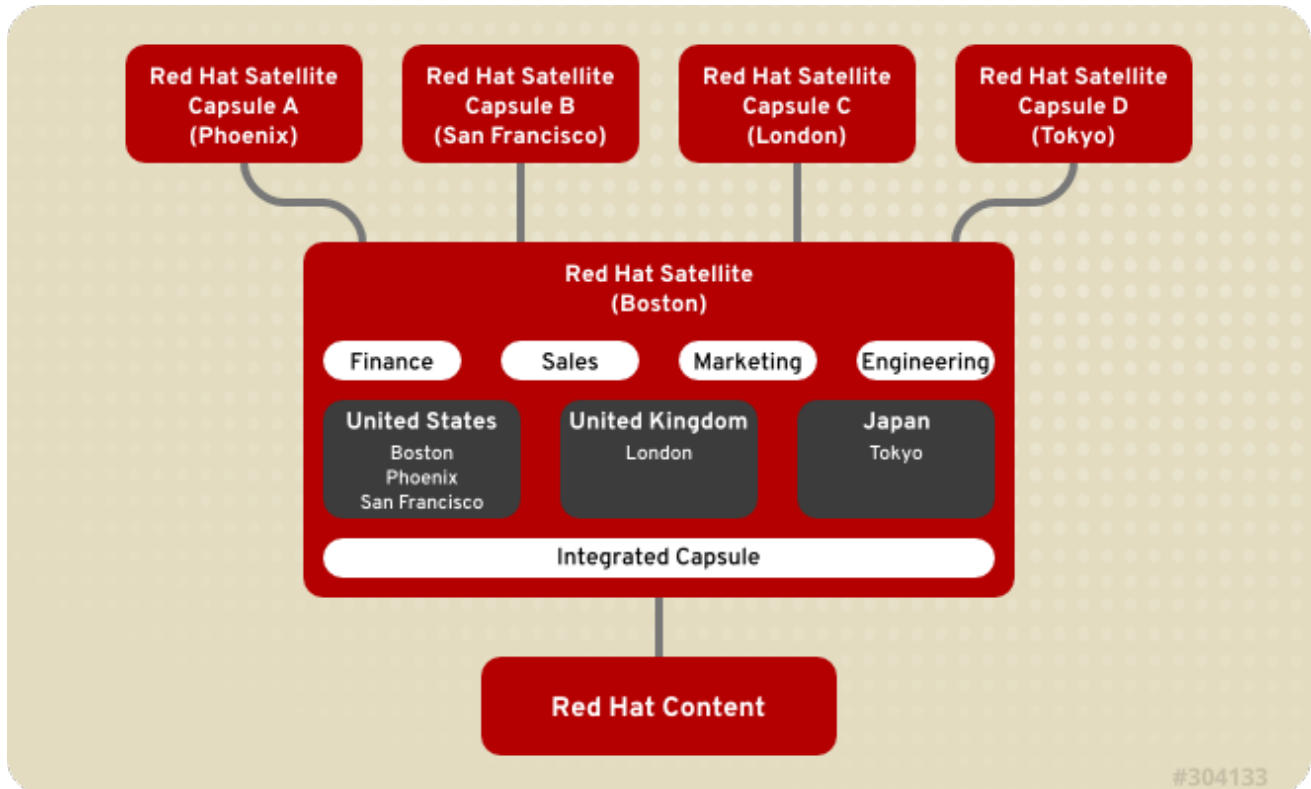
Red Hat Satellite Capsule A (Phoenix)

Red Hat Satellite Capsule B (San Francisco)

Red Hat Satellite Capsule C (London)

Red Hat Satellite Capsule D (Tokyo)

Red Hat Satellite (Boston)

Finance

Sales

Marketing

Engineering

United States
Boston
Phoenix
San Francisco

United Kingdom
London

Japan
Tokyo

Integrated Capsule

Red Hat Content

#304133